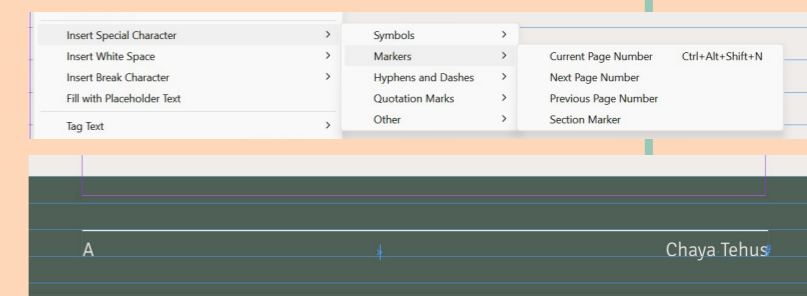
Insert Special Character >
Insert White Space >
Insert Break Character >
Fill with Placeholder Text
Tag Text >

Symbols >
Markers >
Hyphens and Dashes >
Quotation Marks >
Other >

Current Page Number Ctrl+Alt+Shift+N
Next Page Number
Previous Page Number
Section Marker

A

Chaya Tehus